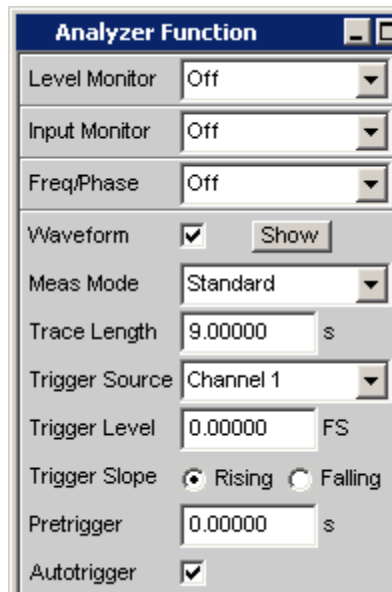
Analyzer Function

Level Monitor Off

Input Monitor Off

Freq/Phase Off

Waveform Show

Meas Mode Standard

Trace Length 9.00000 s

Trigger Source Channel 1

Trigger Level 0.00000 FS

Trigger Slope Rising Falling

Pretrigger 0.00000 s

Autotrigger